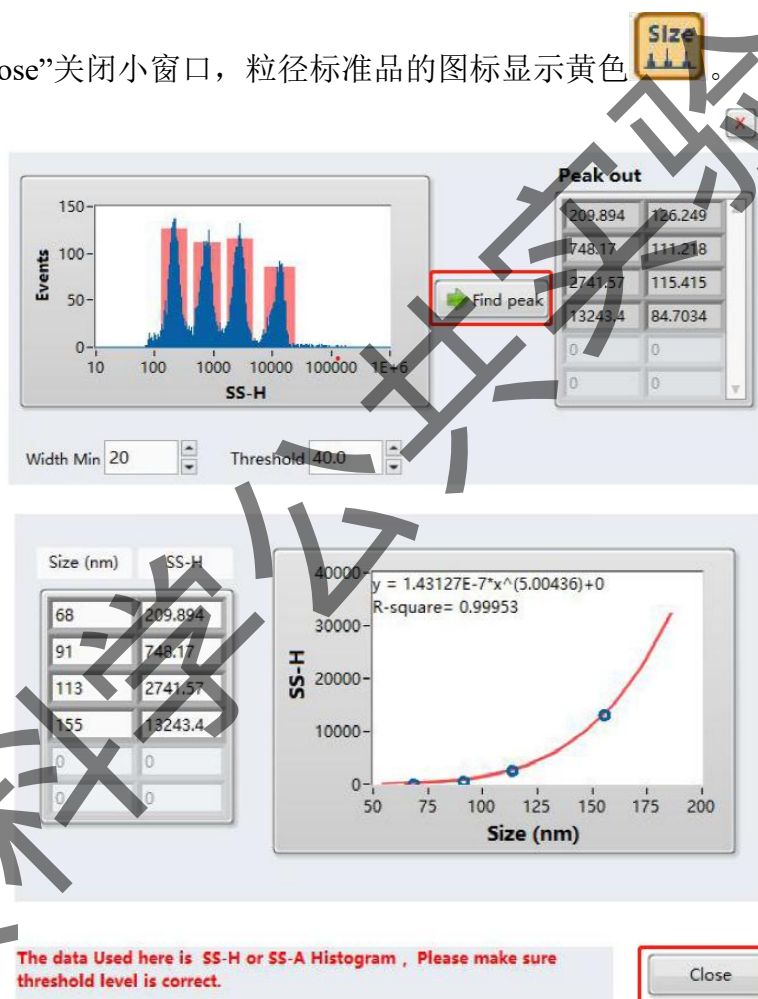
ose"关闭小窗口，粒径标准品的图标显示黄色 Size 。

150
100
50
0
Events
10 100 1000 10000 100000 1E+6
SS-H

Find peak

Peak out

| 209.894 | 126.249 |
|---|---|
| 748.17 | 111.218 |
| 2741.57 | 115.415 |
| 13243.4 | 84.7034 |
| 0 | 0 |
| 0 | 0 |

Width Min 20 Threshold 40.0

| Size (nm) | SS-H |
|---|---|
| 68 | 209.894 |
| 91 | 748.17 |
| 113 | 2741.57 |
| 155 | 13243.4 |
| 0 | 0 |
| 0 | 0 |

y = 1.43127E-7*x^(5.00436)+0
R-square= 0.99953

40000
30000
20000
10000
0
SS-H
50 75 100 125 150 175 200
Size (nm)

The data Used here is SS-H or SS-A Histogram , Please make sure threshold level is correct.

Close